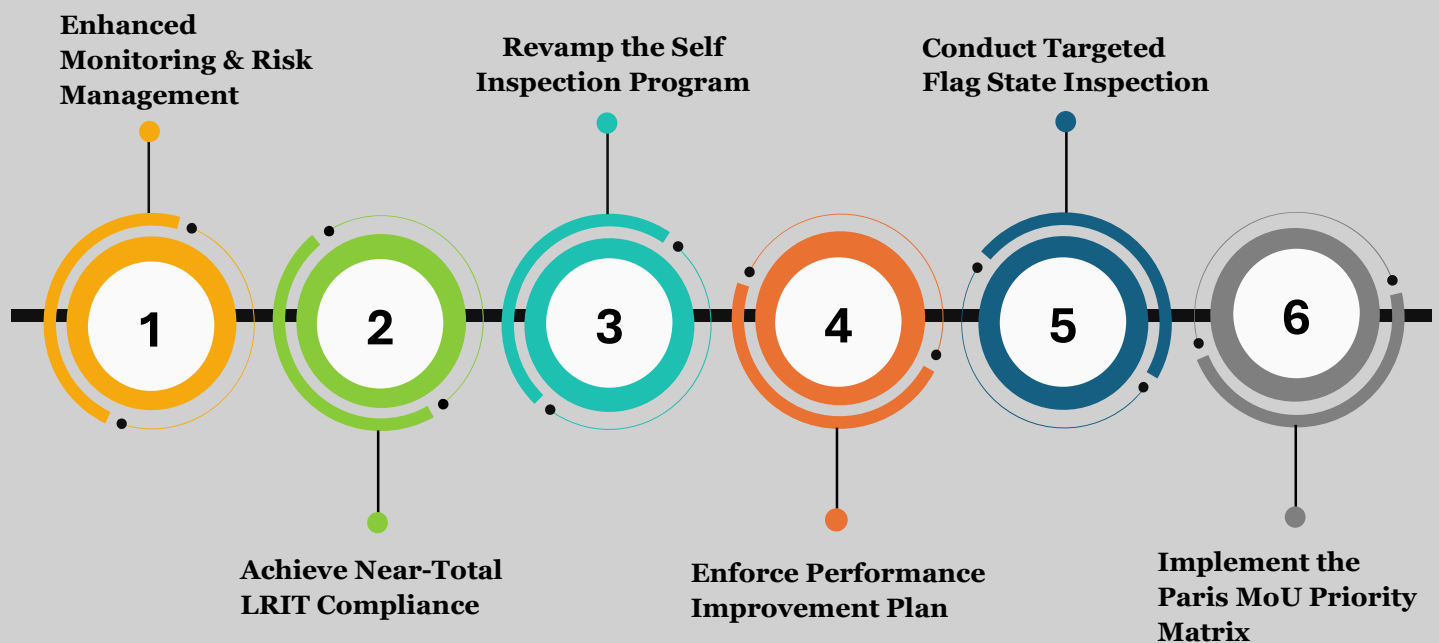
Enhanced Monitoring & Risk Management

1

Achieve Near-Total LRIT Compliance

2

Revamp the Self Inspection Program

3

Enforce Performance Improvement Plan

4

Conduct Targeted Flag State Inspection

5

Implement the Paris MoU Priority Matrix

6